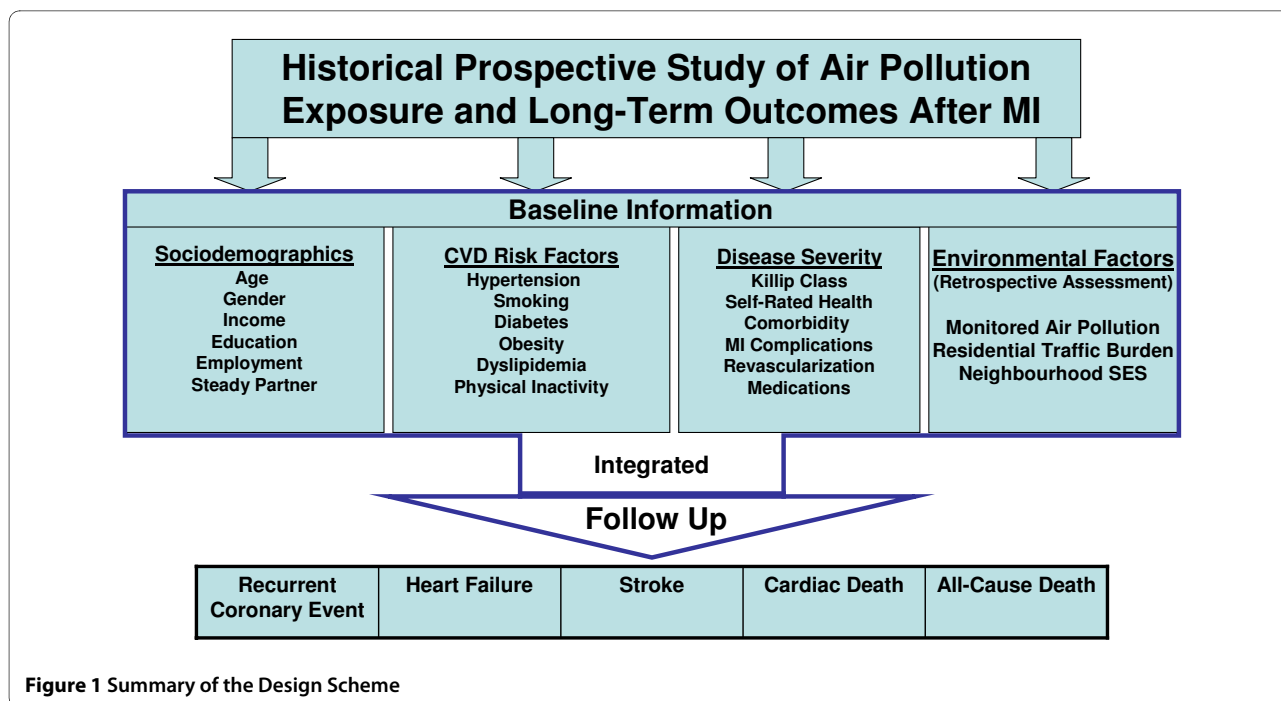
Historical Prospective Study of Air Pollution Exposure and Long-Term Outcomes After MI

Baseline Information

Sociodemographics
Age
Gender
Income
Education
Employment
Steady Partner

CVD Risk Factors
Hypertension
Smoking
Diabetes
Obesity
Dyslipidemia
Physical Inactivity

Disease Severity
Killip Class
Self-Rated Health
Comorbidity
MI Complications
Revascularization
Medications

Environmental Factors
(Retrospective Assessment)

Monitored Air Pollution
Residential Traffic Burden
Neighbourhood SES

Integrated

Follow Up

| Recurrent Coronary Event | Heart Failure | Stroke | Cardiac Death | All-Cause Death |
|---|---|---|---|---|

Figure 1 Summary of the Design Scheme